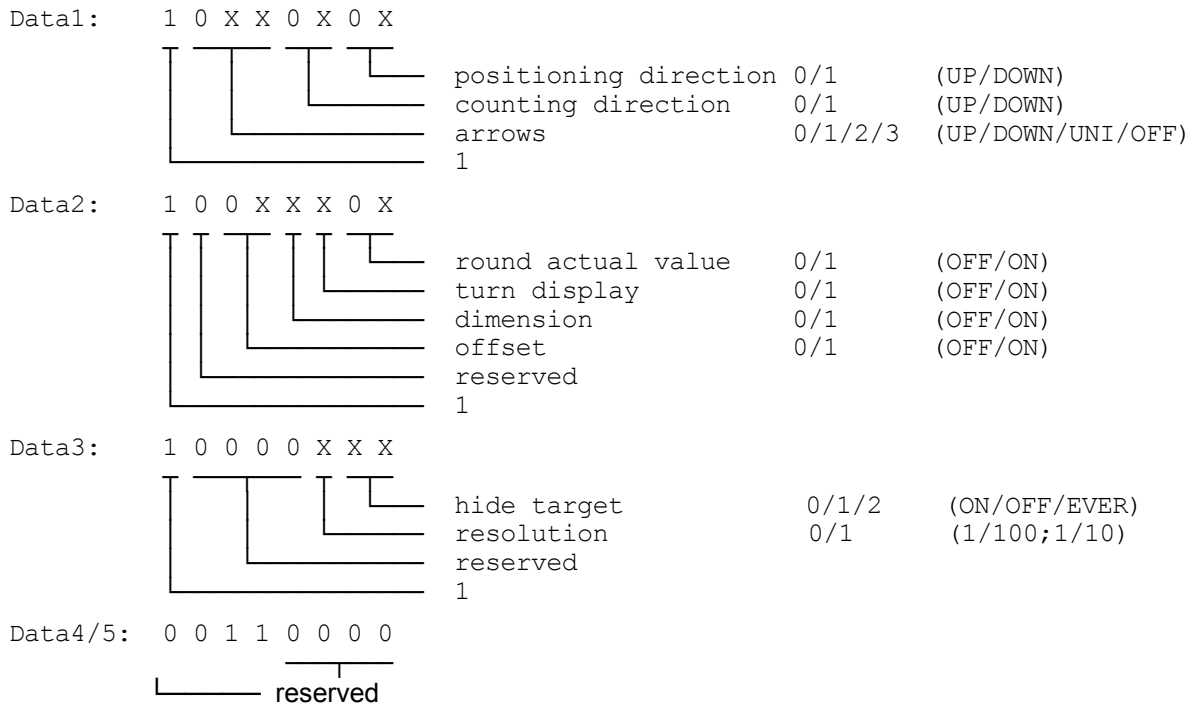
Data1: 1 0 X X 0 X 0 X

positioning direction 0/1 (UP/DOWN)
counting direction 0/1 (UP/DOWN)
arrows 0/1/2/3 (UP/DOWN/UNI/OFF)
1

Data2: 1 0 0 X X X 0 X

round actual value 0/1 (OFF/ON)
turn display 0/1 (OFF/ON)
dimension 0/1 (OFF/ON)
offset 0/1 (OFF/ON)
reserved
1

Data3: 1 0 0 0 0 X X X

hide target 0/1/2 (ON/OFF/EVER)
resolution 0/1 (1/100;1/10)
reserved
1

Data4/5: 0 0 1 1 0 0 0 0

reserved